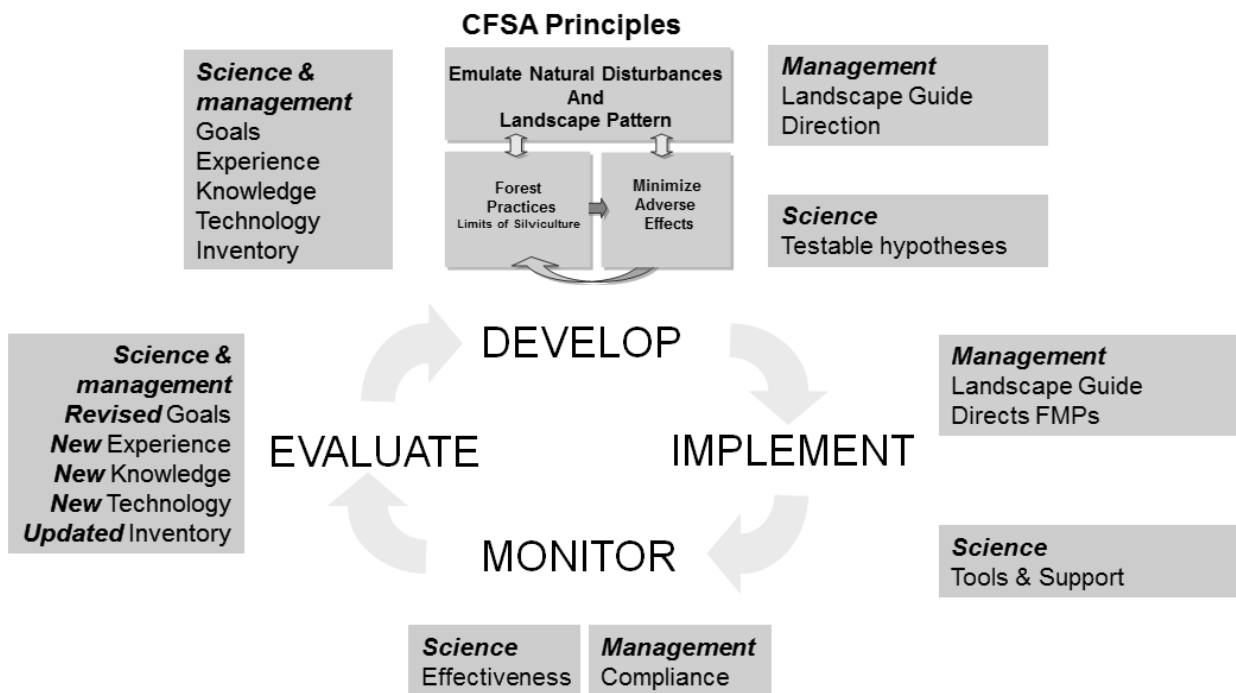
CFSA Principles

Science & management
Goals
Experience
Knowledge
Technology
Inventory

Emulate Natural Disturbances And Landscape Pattern

Forest Practices
Limits of Silviculture

Minimize Adverse Effects

Management
Landscape Guide
Direction

Science
Testable hypotheses

DEVELOP

Science & management
Revised Goals
New Experience
New Knowledge
New Technology
Updated Inventory

EVALUATE

IMPLEMENT

Management
Landscape Guide
Directs FMPs

MONITOR

Science
Tools & Support

Science
Effectiveness

Management
Compliance